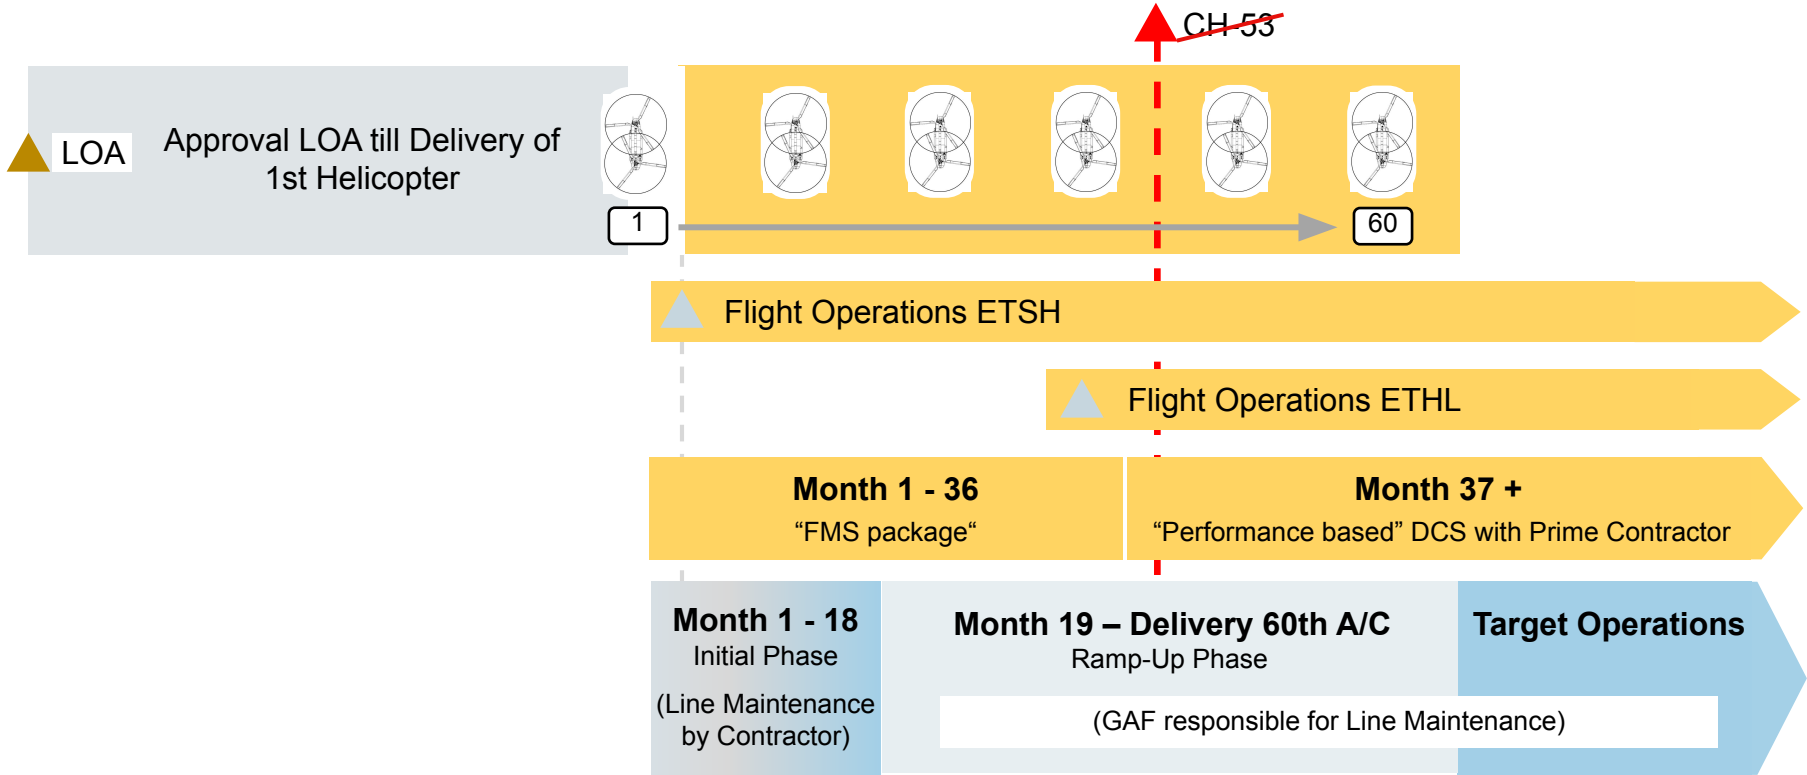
CH-53

LOA

Approval LOA till Delivery of 1st Helicopter

1

60

Flight Operations ETSH

Flight Operations ETHL

Month 1 - 36
“FMS package“

Month 37 +
“Performance based” DCS with Prime Contractor

Month 1 - 18
Initial Phase
(Line Maintenance by Contractor)

Month 19 – Delivery 60th A/C
Ramp-Up Phase

Target Operations

(GAF responsible for Line Maintenance)